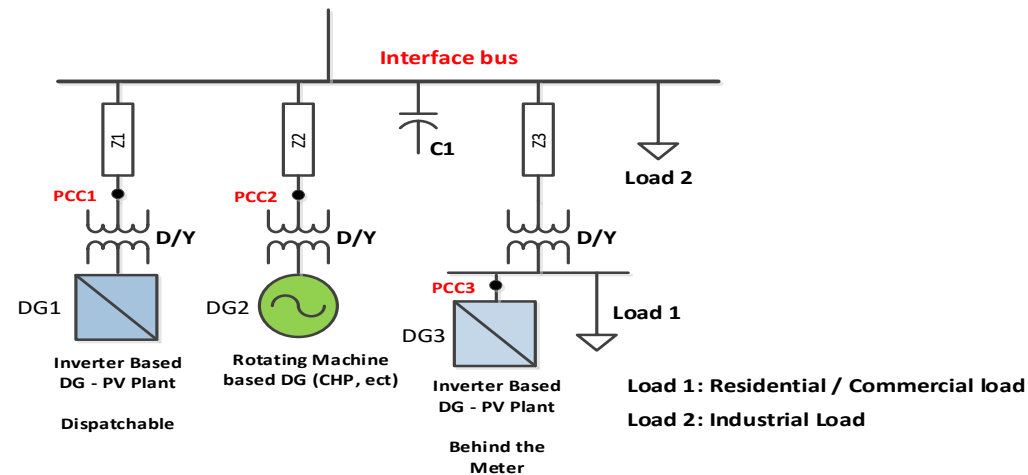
Interface bus

Z1

Z2

C1

Z3

Load 2

PCC1

PCC2

D/Y

D/Y

D/Y

PCC3

Load 1

DG1

DG2

DG3

Inverter Based DG - PV Plant

Dispatchable

Rotating Machine based DG (CHP, ect)

Inverter Based DG - PV Plant

Behind the Meter

Load 1: Residential / Commercial load

Load 2: Industrial Load